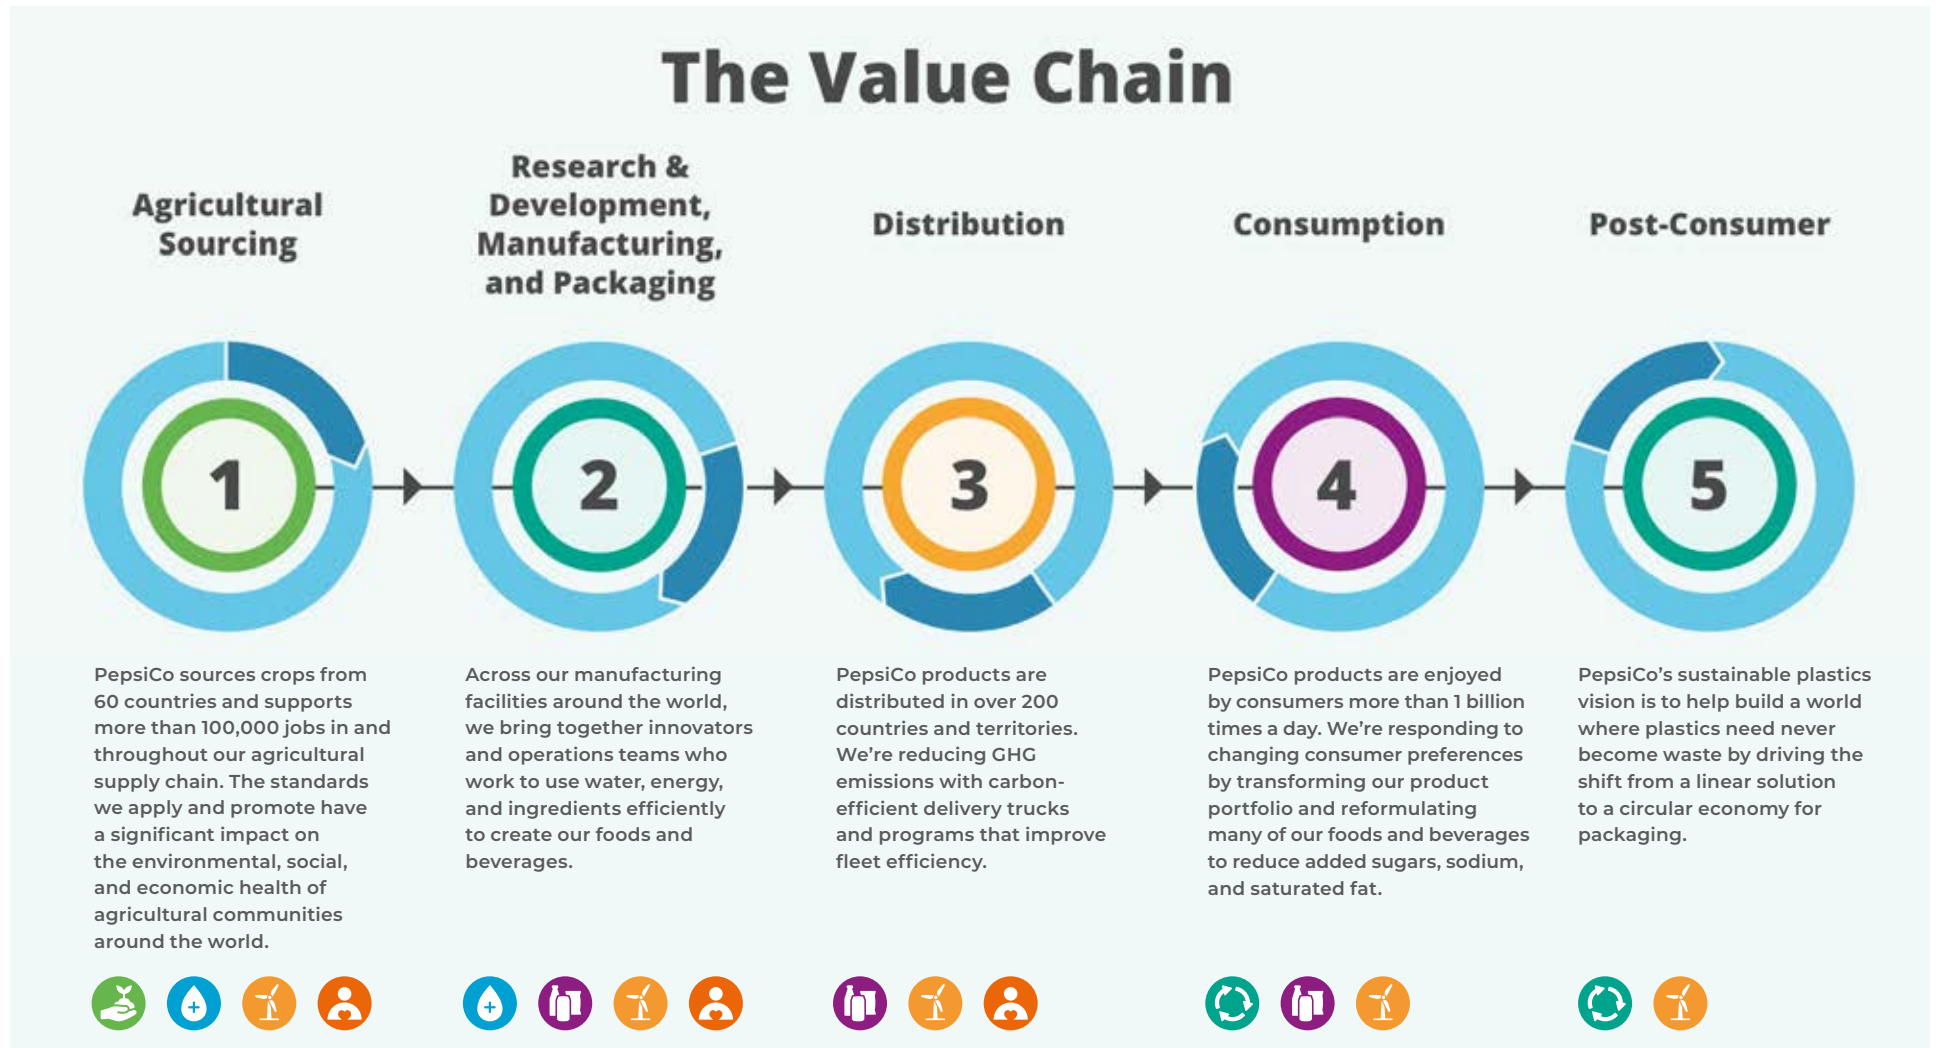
The Value Chain

Agricultural Sourcing

1

PepsiCo sources crops from 60 countries and supports more than 100,000 jobs in and throughout our agricultural supply chain. The standards we apply and promote have a significant impact on the environmental, social, and economic health of agricultural communities around the world.

Research & Development, Manufacturing, and Packaging

2

Across our manufacturing facilities around the world, we bring together innovators and operations teams who work to use water, energy, and ingredients efficiently to create our foods and beverages.

Distribution

3

PepsiCo products are distributed in over 200 countries and territories. We're reducing GHG emissions with carbon-efficient delivery trucks and programs that improve fleet efficiency.

Consumption

4

PepsiCo products are enjoyed by consumers more than 1 billion times a day. We're responding to changing consumer preferences by transforming our product portfolio and reformulating many of our foods and beverages to reduce added sugars, sodium, and saturated fat.

Post-Consumer

5

PepsiCo's sustainable plastics vision is to help build a world where plastics need never become waste by driving the shift from a linear solution to a circular economy for packaging.